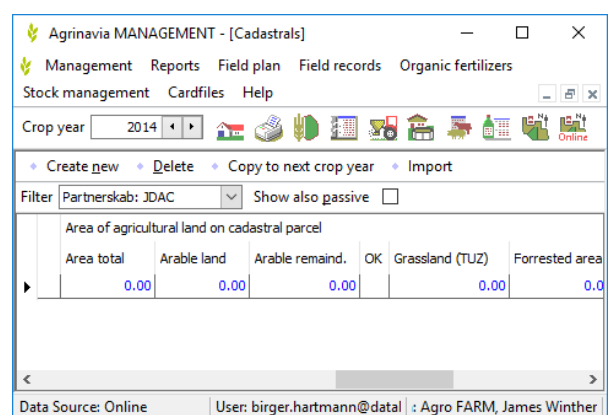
Agrinavia MANAGEMENT - [Cadastrals]

Management Reports Field plan Field records Organic fertilizers

Stock management Cardfiles Help

Crop year 2014

Online

Create new Delete Copy to next crop year Import

Filter Partnerskab: JDAC Show also passive

| Area of agricultural land on cadastral parcel | | | | | |
|---|---|---|---|---|---|
| Area total | Arable land | Arable remaind. | OK | Grassland (TUZ) | Forrested area |
| 0.00 | 0.00 | 0.00 | | 0.00 | 0.0 |

Data Source: Online User: birger.hartmann@datal : Agro FARM, James Winther